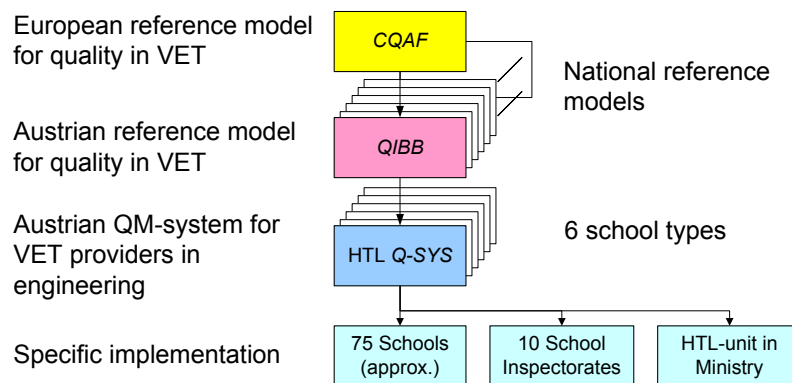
European reference model for quality in VET

CQAF

National reference models

Austrian reference model for quality in VET

QIBB

Austrian QM-system for VET providers in engineering

HTL Q-SYS

6 school types

Specific implementation

75 Schools (approx.)

10 School Inspectorates

HTL-unit in Ministry